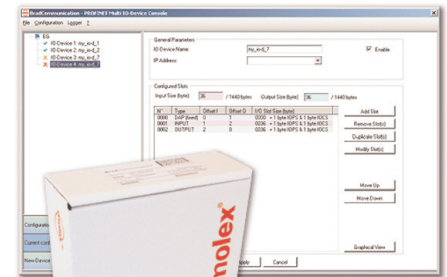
BradCommunication - PROFINET Multi IO-Device Console

File Configuration Logger ?

EG
IO Device 1: my_io-d_1
IO Device 2: my_io-d_2
IO Device 3: my_io-d_3
IO Device 4: my_io-d_4

General Parameters
IO Device Name: my_io-d_4
Enable
IP Address:

Configured Slots
Input Size (byte): 36 / 1440 bytes Output Size (byte): 36 / 1440 bytes

| N° | Type | Offset I | Offset O | I/O Slot Size (byte) |
|---|---|---|---|---|
| 0000 | DAP (fixed) | 0 | 0 | 0000 + 1 byte IOPS & 1 byte IOCS |
| 0001 | INPUT | 1 | 2 | 0036 + 1 byte IOPS & 1 byte IOCS |
| 0002 | OUTPUT | 2 | 0 | 0036 + 1 byte IOPS & 1 byte IOCS |

Add Slot
Remove Slot(s)
Duplicate Slot(s)
Modify Slot(s)
Move Up
Move Down
Graphical View

Configurat
Current conf
New Device

Apply Cancel

molex®